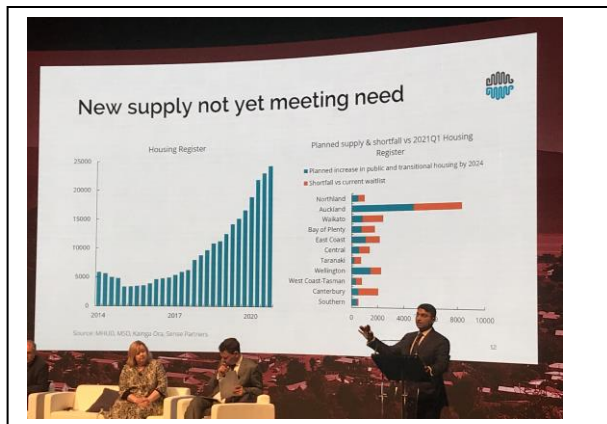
New supply not yet meeting need

Housing Register

25000
20000
15000
10000
5000
0

2014
2017
2020

Planned supply & shortfall vs 2021Q1 Housing Register

Planned increase in public and transitional housing by 2024
Shortfall vs current waitlist

Northland
Auckland
Waikato
Bay of Plenty
East Coast
Central
Taranaki
Wellington
West Coast-Tasman
Canterbury
Southern

0
2000
4000
6000
8000
10000

Source: MHUD, MSD, Kainga Ora, Sense Partners

52